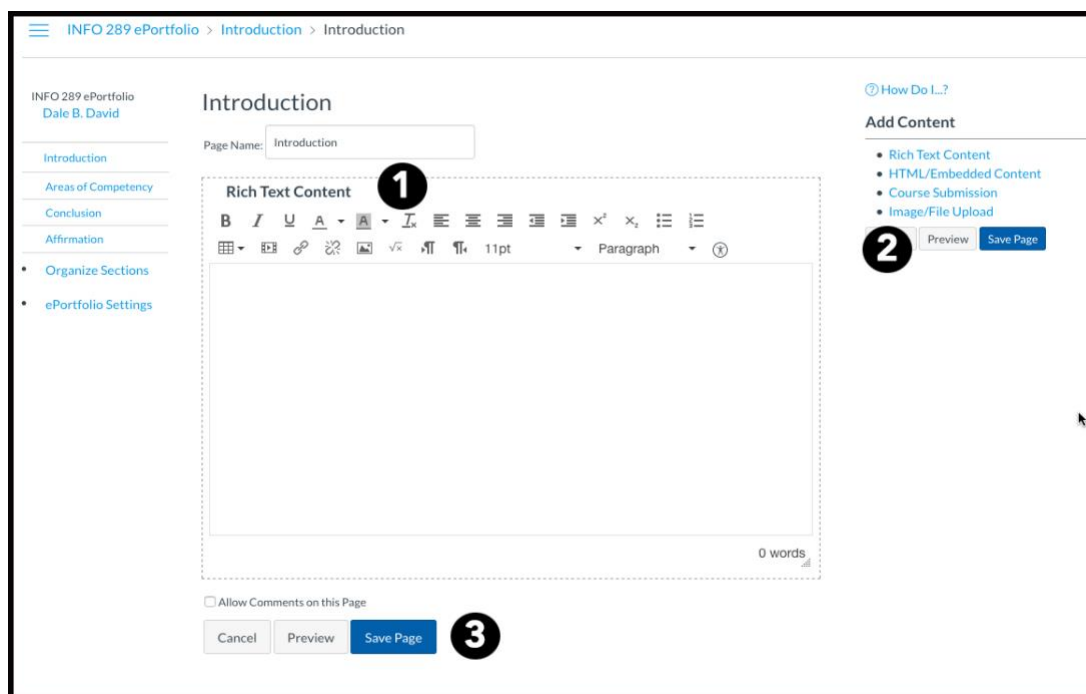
INFO 289 ePortfolio > Introduction > Introduction

INFO 289 ePortfolio
Dale B. David

Introduction
Areas of Competency
Conclusion
Affirmation
• Organize Sections
• ePortfolio Settings

Introduction

Page Name: Introduction

Rich Text Content 1

B I U A A $I_x$ $x^2$ $x_2$

11pt Paragraph

0 words

Allow Comments on this Page

Cancel Preview Save Page 3

How Do I...?

Add Content

• Rich Text Content
• HTML/Embedded Content
• Course Submission
• Image/File Upload

2 Preview Save Page